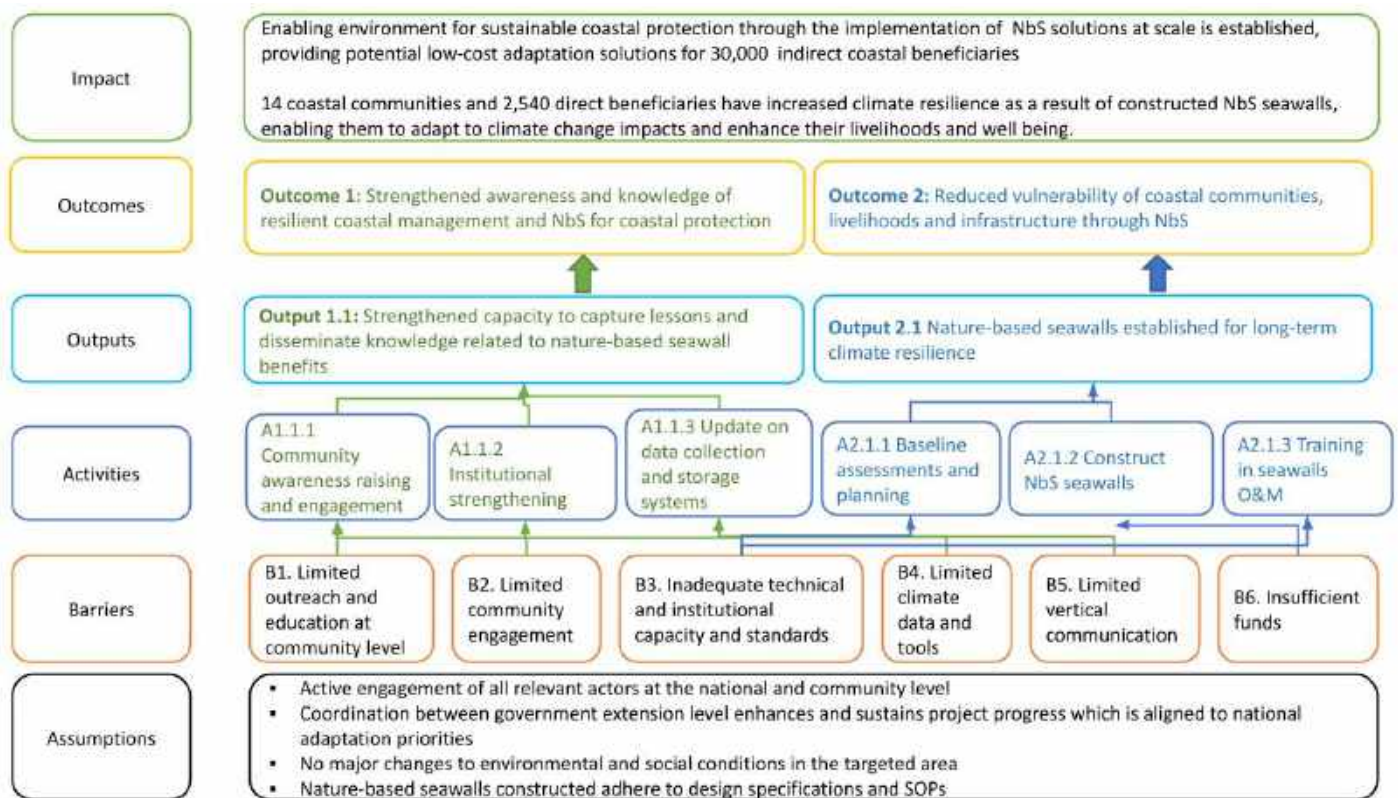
Impact

Enabling environment for sustainable coastal protection through the implementation of NbS solutions at scale is established, providing potential low-cost adaptation solutions for 30,000 indirect coastal beneficiaries

14 coastal communities and 2,540 direct beneficiaries have increased climate resilience as a result of constructed NbS seawalls, enabling them to adapt to climate change impacts and enhance their livelihoods and well being.

Outcomes

Outcome 1: Strengthened awareness and knowledge of resilient coastal management and NbS for coastal protection

Outcome 2: Reduced vulnerability of coastal communities, livelihoods and infrastructure through NbS

Outputs

Output 1.1: Strengthened capacity to capture lessons and disseminate knowledge related to nature-based seawall benefits

Output 2.1 Nature-based seawalls established for long-term climate resilience

Activities

A1.1.1 Community awareness raising and engagement

A1.1.2 Institutional strengthening

A1.1.3 Update on data collection and storage systems

A2.1.1 Baseline assessments and planning

A2.1.2 Construct NbS seawalls

A2.1.3 Training in seawalls O&M

Barriers

B1. Limited outreach and education at community level

B2. Limited community engagement

B3. Inadequate technical and institutional capacity and standards

B4. Limited climate data and tools

B5. Limited vertical communication

B6. Insufficient funds

Assumptions

- Active engagement of all relevant actors at the national and community level
- Coordination between government extension level enhances and sustains project progress which is aligned to national adaptation priorities
- No major changes to environmental and social conditions in the targeted area
- Nature-based seawalls constructed adhere to design specifications and SOPs